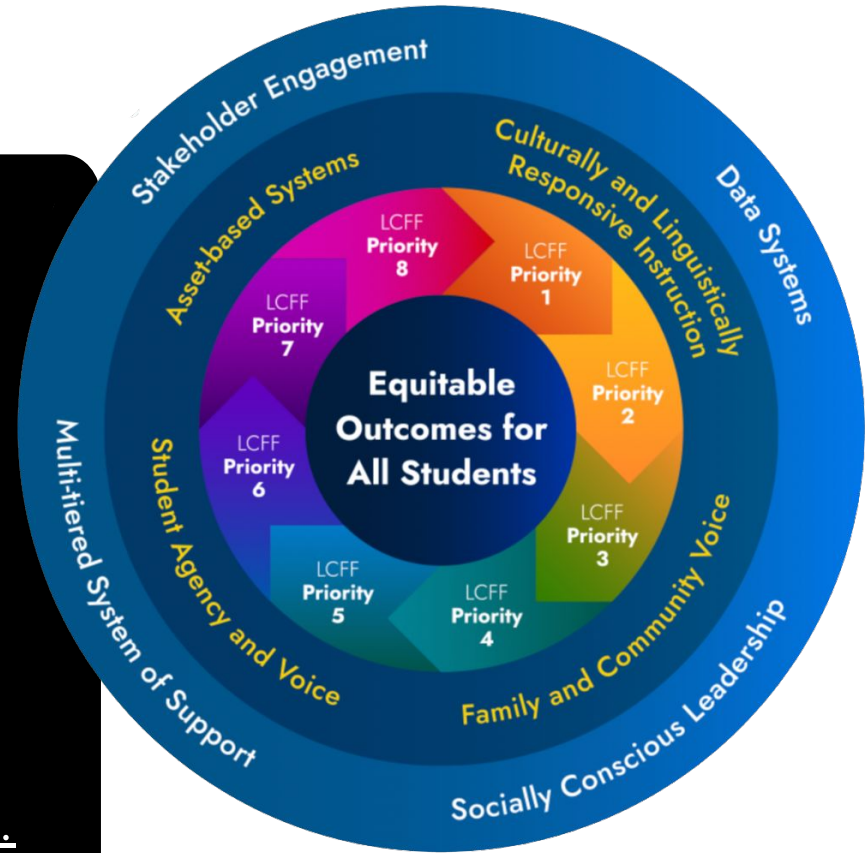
Equitable Outcomes for All Students

LCFF Priority 1

LCFF Priority 2

LCFF Priority 3

LCFF Priority 4

LCFF Priority 5

LCFF Priority 6

LCFF Priority 7

LCFF Priority 8

Culturally and Linguistically Responsive Instruction

Family and Community Voice

Student Agency and Voice

Asset-based Systems

Stakeholder Engagement

Data Systems

Socially Conscious Leadership

Multi-tiered System of Support